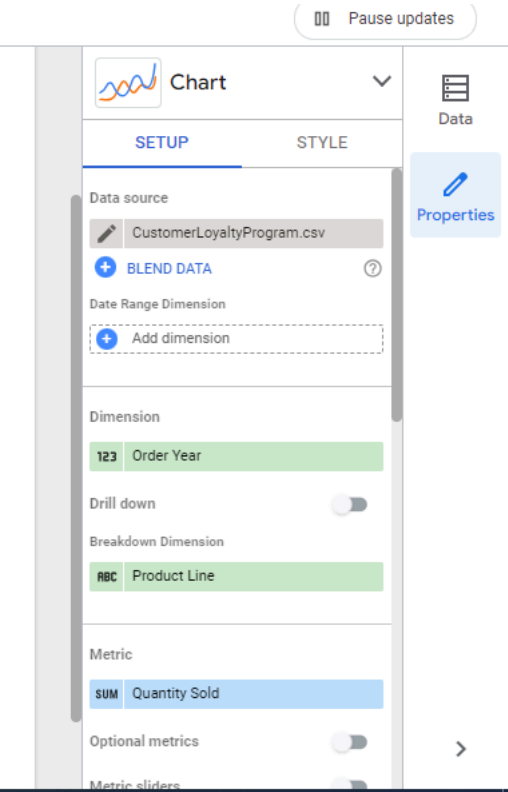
Pause updates

Chart

SETUP

STYLE

Data

Properties

Data source

CustomerLoyaltyProgram.csv

BLEND DATA

Date Range Dimension

Add dimension

Dimension

123 Order Year

Drill down

Breakdown Dimension

ABC Product Line

Metric

SUM Quantity Sold

Optional metrics

Metric sliders